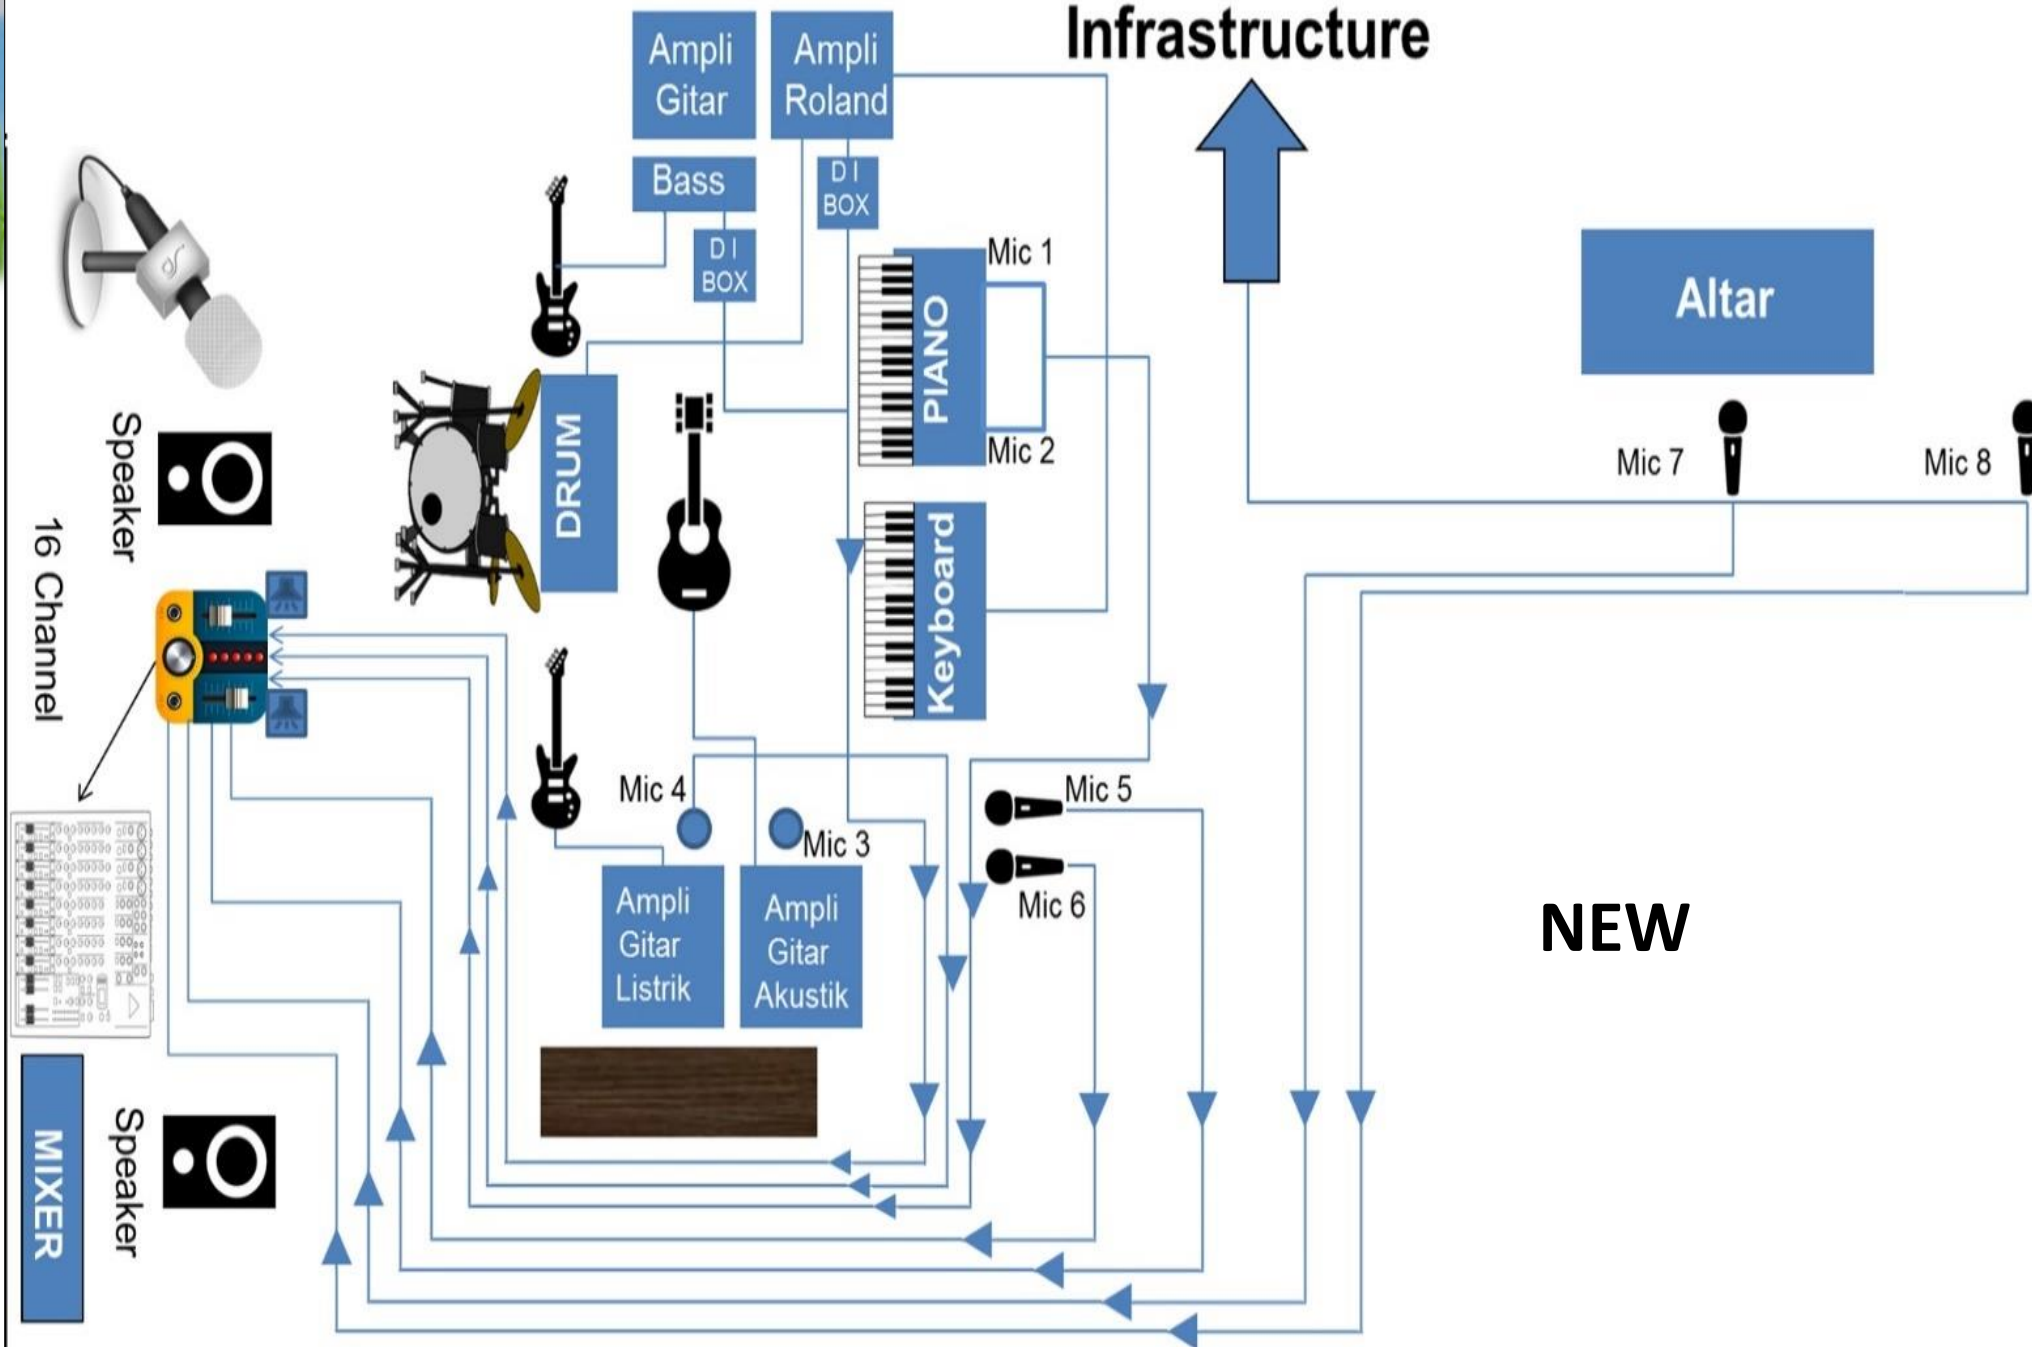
Infrastructure

Ampli Gitar

Ampli Roland

Bass

D I BOX

D I BOX

Mic 1

PIANO

Mic 2

Altar

Mic 7

Mic 8

Speaker

16 Channel

DRUM

Keyboard

Mic 4

Mic 3

Mic 5

Mic 6

Ampli Gitar Listrik

Ampli Gitar Akustik

NEW

MIXER

Speaker